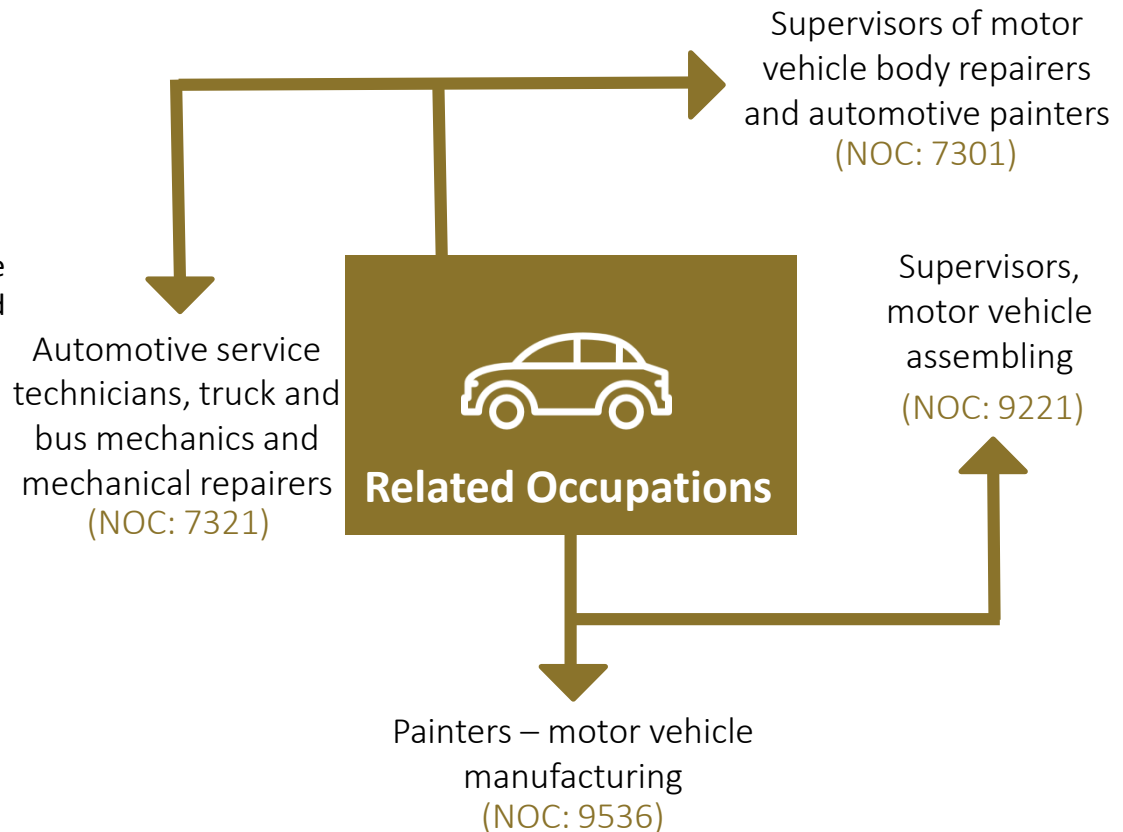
Supervisors of motor vehicle body repairers and automotive painters
(NOC: 7301)

e
d

Automotive service technicians, truck and bus mechanics and mechanical repairers
(NOC: 7321)

Related Occupations

Supervisors, motor vehicle assembling
(NOC: 9221)

Painters – motor vehicle manufacturing
(NOC: 9536)